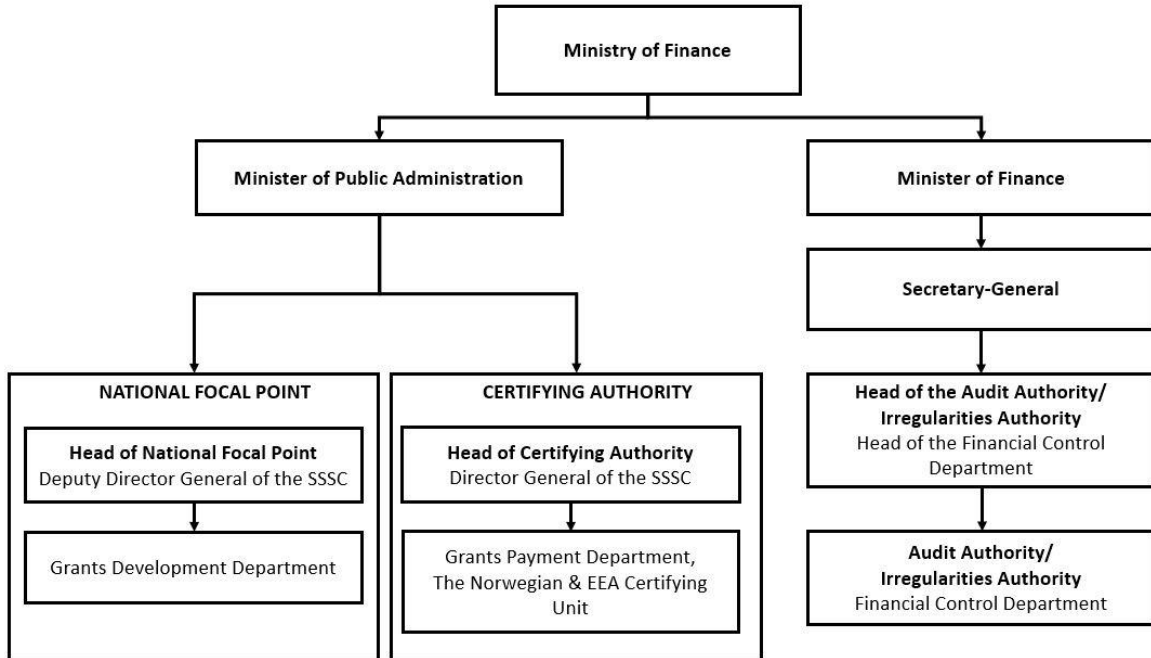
Ministry of Finance

Minister of Public Administration

Minister of Finance

Secretary-General

NATIONAL FOCAL POINT

Head of National Focal Point
Deputy Director General of the SSSC

Grants Development Department

CERTIFYING AUTHORITY

Head of Certifying Authority
Director General of the SSSC

Grants Payment Department, The Norwegian & EEA Certifying Unit

Head of the Audit Authority/ Irregularities Authority
Head of the Financial Control Department

Audit Authority/ Irregularities Authority
Financial Control Department